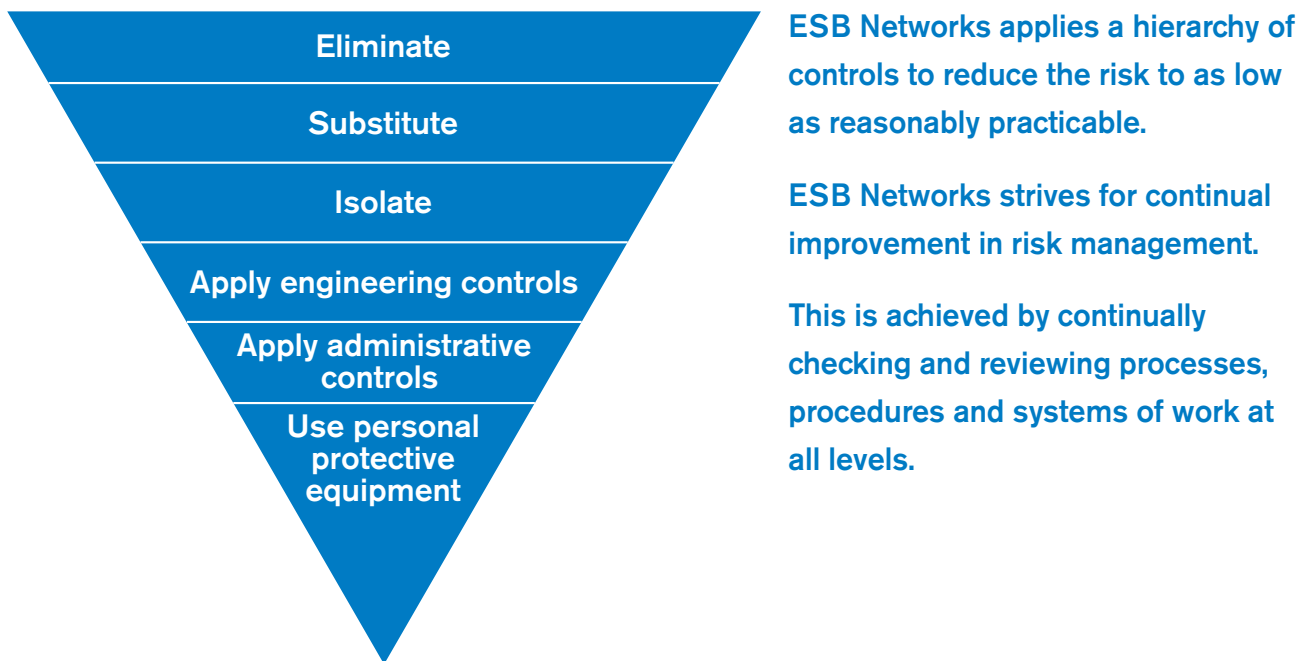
Eliminate

Substitute

Isolate

Apply engineering controls

Apply administrative controls

Use personal protective equipment

ESB Networks applies a hierarchy of controls to reduce the risk to as low as reasonably practicable.

ESB Networks strives for continual improvement in risk management.

This is achieved by continually checking and reviewing processes, procedures and systems of work at all levels.